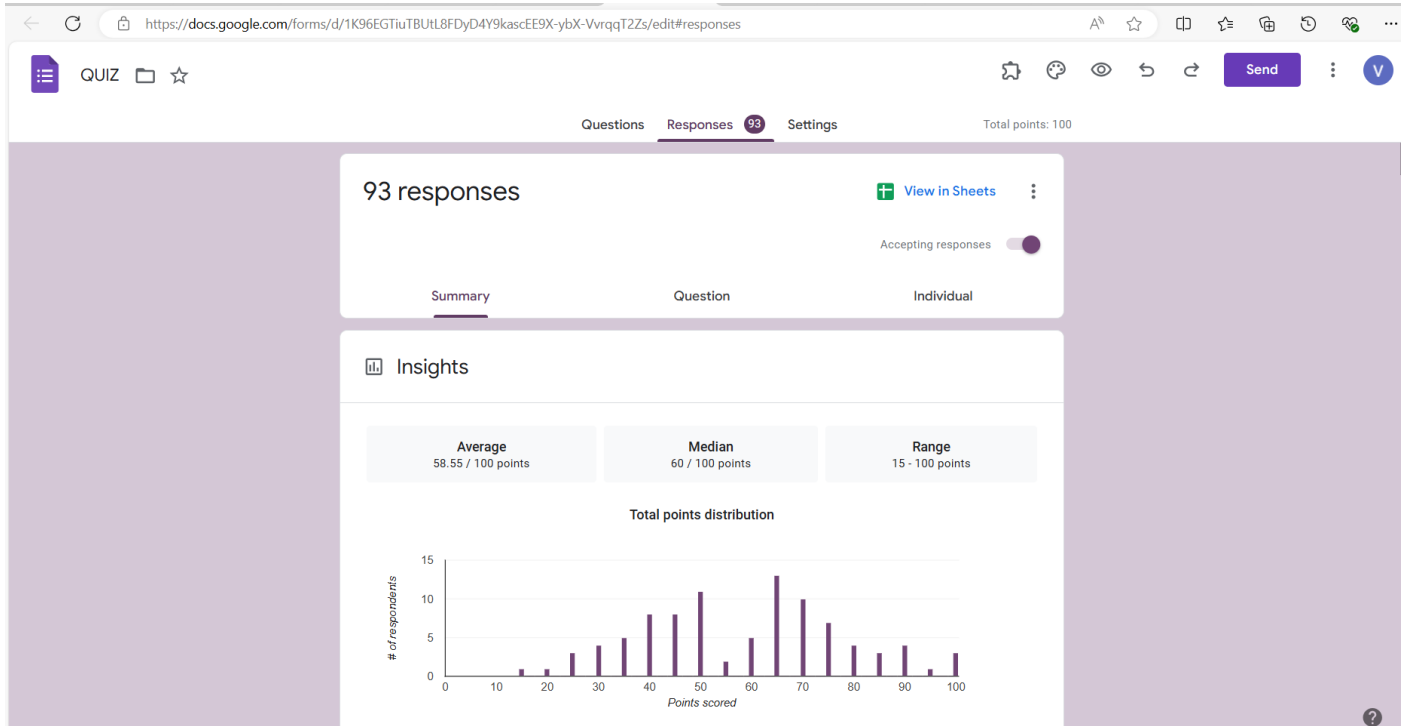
https://docs.google.com/forms/d/1K96EGTiuTBUtL8FDyD4Y9kascEE9X-ybX-VvrqqT2Zs/edit#responses

QUIZ

Send

V

Questions Responses 93 Settings

Total points: 100

93 responses

View in Sheets

Accepting responses

Summary Question Individual

Insights

| Average | Median | Range |
|---|---|---|
| 58.55 / 100 points | 60 / 100 points | 15 - 100 points |

Total points distribution

15
10
5
0

# of respondents

0 10 20 30 40 50 60 70 80 90 100

Points scored

?